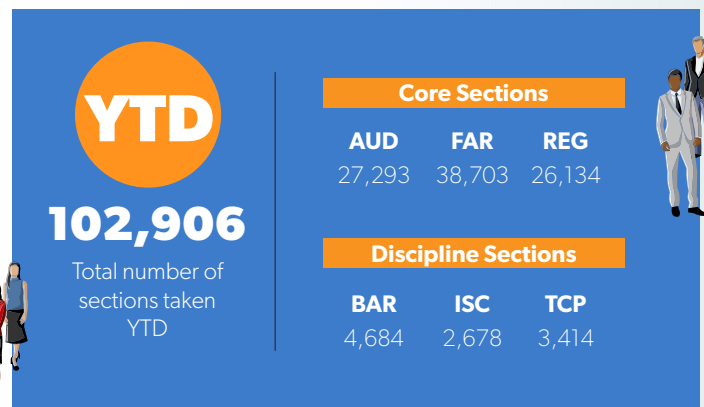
YTD

102,906

Total number of sections taken YTD

Core Sections

| AUD | FAR | REG |
|---|---|---|
| 27,293 | 38,703 | 26,134 |

Discipline Sections

| BAR | ISC | TCP |
|---|---|---|
| 4,684 | 2,678 | 3,414 |